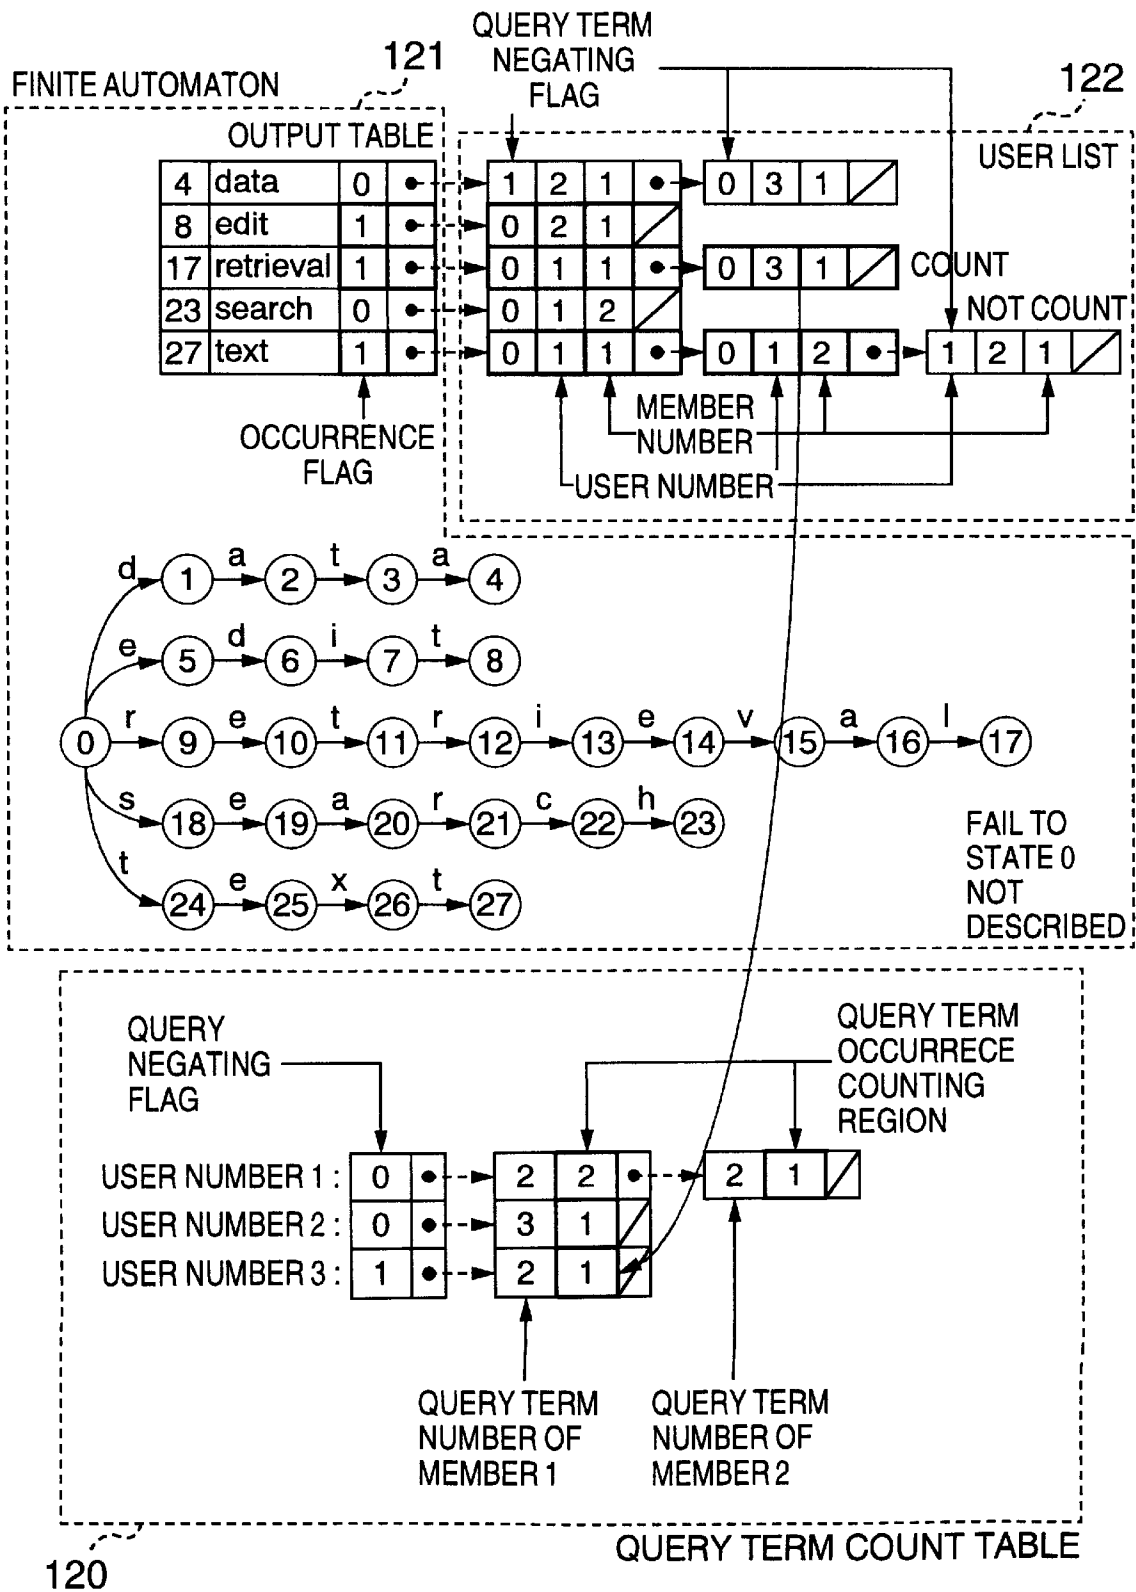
QUERY TERM NEGATING FLAG

121

FINITE AUTOMATON

122

OUTPUT TABLE

USER LIST

| 4 | data | 0 | • |
|---|---|---|---|
| 8 | edit | 1 | • |
| 17 | retrieval | 1 | • |
| 23 | search | 0 | • |
| 27 | text | 1 | • |

1 2 1 • 0 3 1
0 2 1
0 1 1 • 0 3 1
0 1 2
0 1 1 • 0 1 2 • 1 2 1

COUNT

NOT COUNT

OCCURRENCE FLAG

MEMBER NUMBER

USER NUMBER

d 1 a 2 t 3 a 4
e 5 d 6 i 7 t 8
0 r 9 e 10 t 11 r 12 i 13 e 14 v 15 a 16 l 17
s 18 e 19 a 20 r 21 c 22 h 23
t 24 e 25 x 26 t 27

FAIL TO STATE 0 NOT DESCRIBED

QUERY NEGATING FLAG

QUERY TERM OCCURRECE COUNTING REGION

USER NUMBER 1 : 0 • 2 2 • 2 1
USER NUMBER 2 : 0 • 3 1
USER NUMBER 3 : 1 • 2 1

QUERY TERM NUMBER OF MEMBER 1

QUERY TERM NUMBER OF MEMBER 2

120

QUERY TERM COUNT TABLE